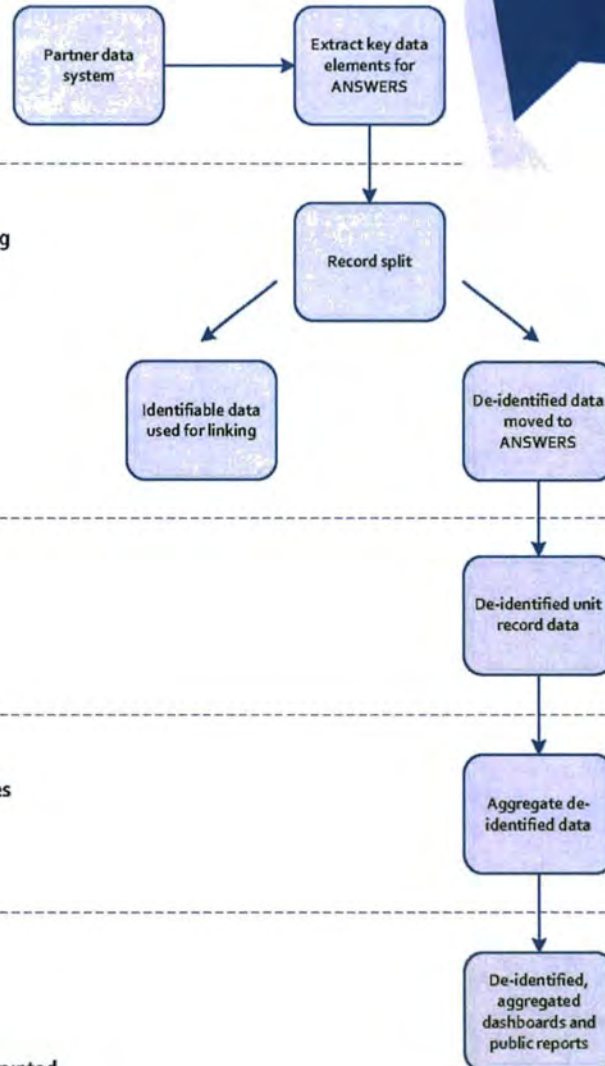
Partner data system

Extract key data elements for ANSWERS

g

Record split

Identifiable data used for linking

De-identified data moved to ANSWERS

De-identified unit record data

es

Aggregate de-identified data

De-identified, aggregated dashboards and public reports

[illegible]